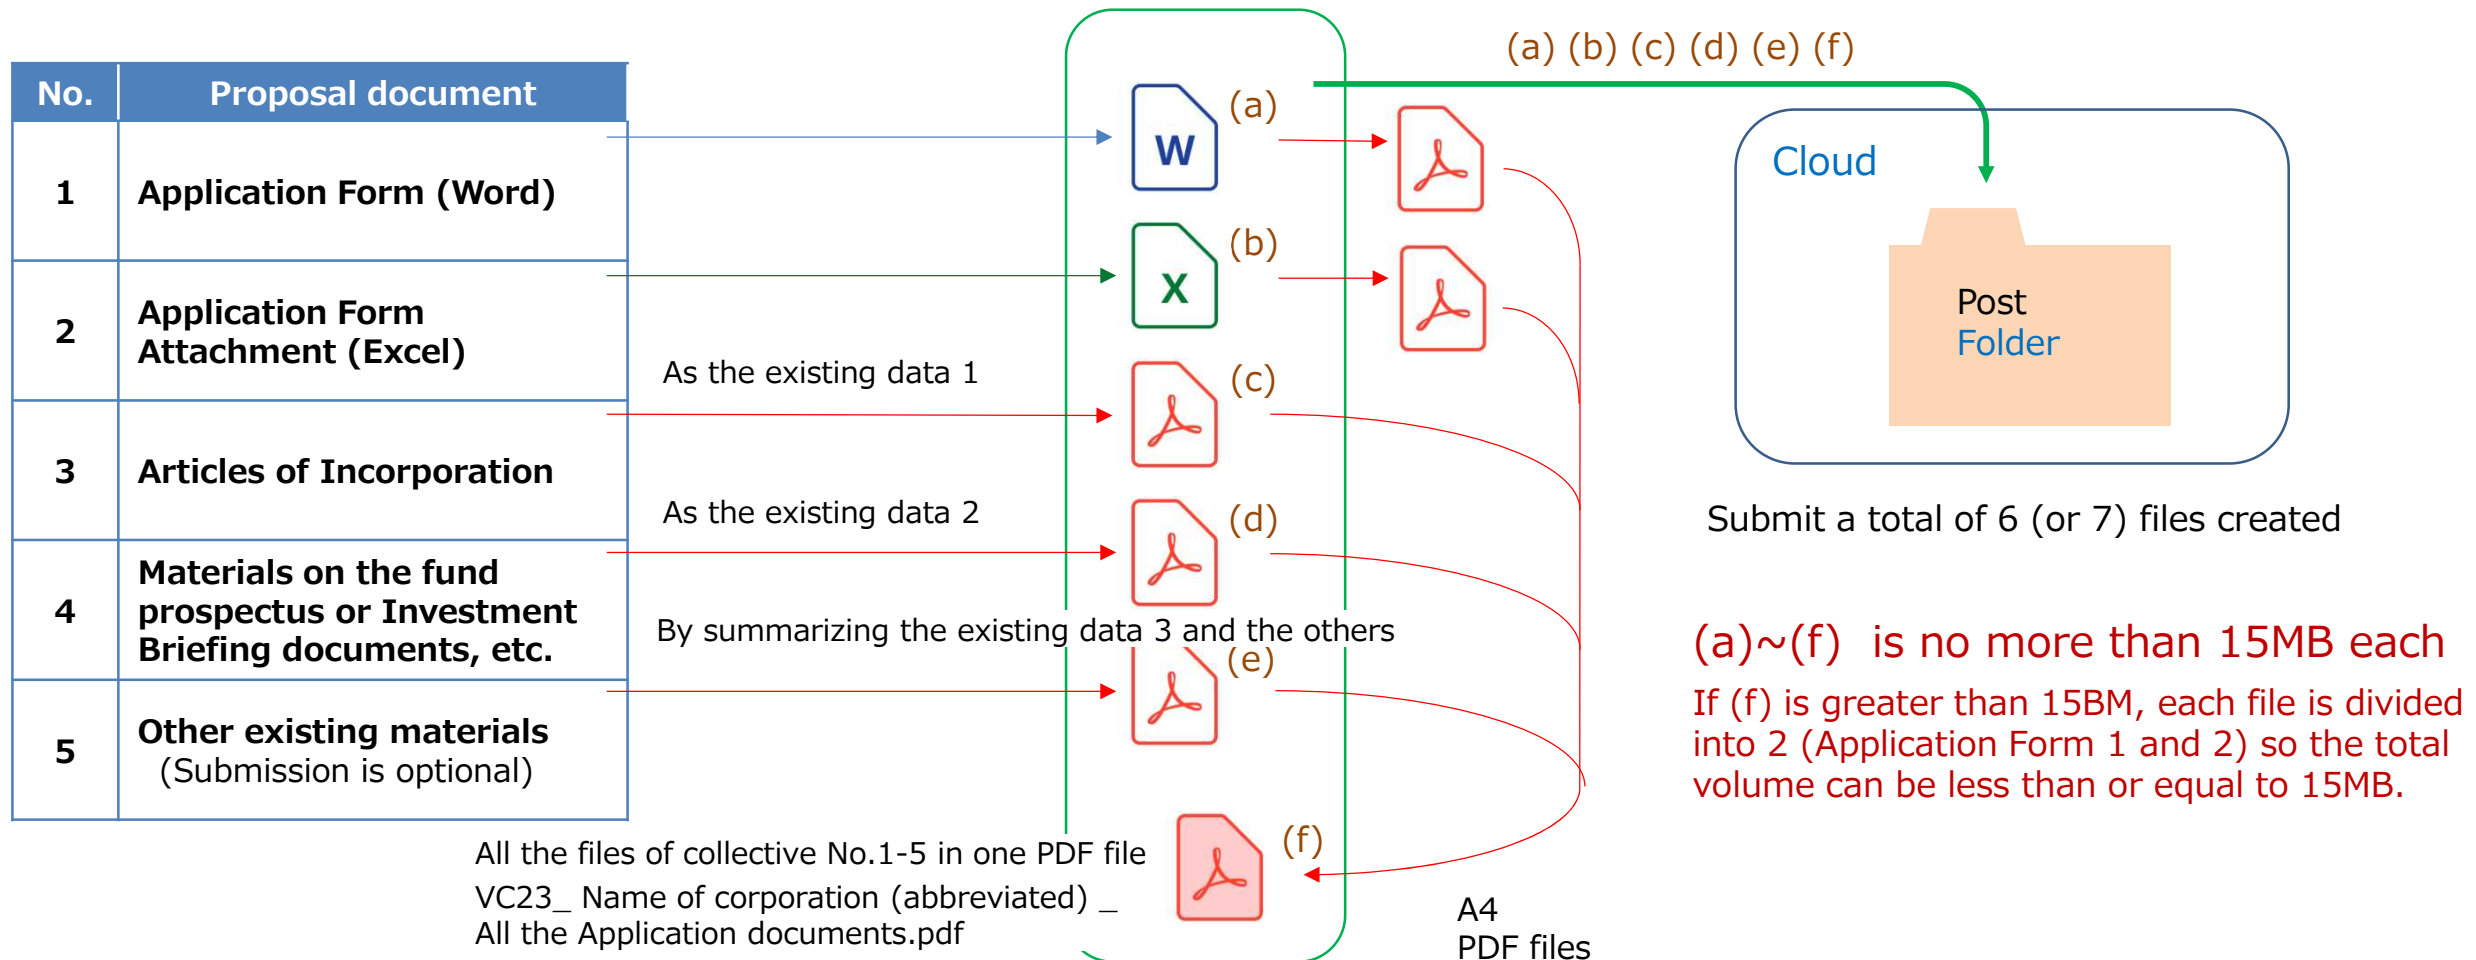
| No. | Proposal document |
|---|---|
| 1 | Application Form (Word) |
| 2 | Application Form Attachment (Excel) |
| 3 | Articles of Incorporation |
| 4 | Materials on the fund prospectus or Investment Briefing documents, etc. |
| 5 | Other existing materials (Submission is optional) |

W (a)

X (b)

As the existing data 1

(c)

As the existing data 2

(d)

By summarizing the existing data 3 and the others

(e)

All the files of collective No.1-5 in one PDF file

VC23_ Name of corporation (abbreviated) _ All the Application documents.pdf

(f)

A4 PDF files

(a) (b) (c) (d) (e) (f)

Cloud

Post Folder

Submit a total of 6 (or 7) files created

(a)~(f) is no more than 15MB each

If (f) is greater than 15BM, each file is divided into 2 (Application Form 1 and 2) so the total volume can be less than or equal to 15MB.